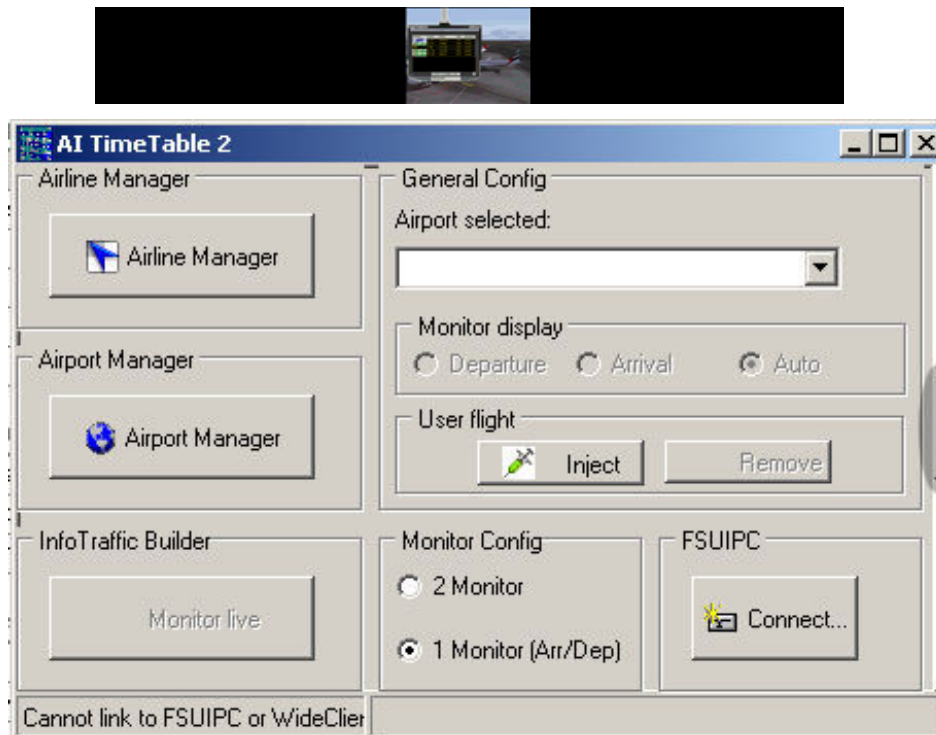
AI TimeTable 2

Airline Manager

Airline Manager

Airport Manager

Airport Manager

InfoTraffic Builder

Monitor live

General Config

Airport selected:

Monitor display

Departure Arrival Auto

User flight

Inject Remove

Monitor Config

2 Monitor

1 Monitor (Arr/Dep)

FSUIPC

Connect...

Cannot link to FSUIPC or WideClier